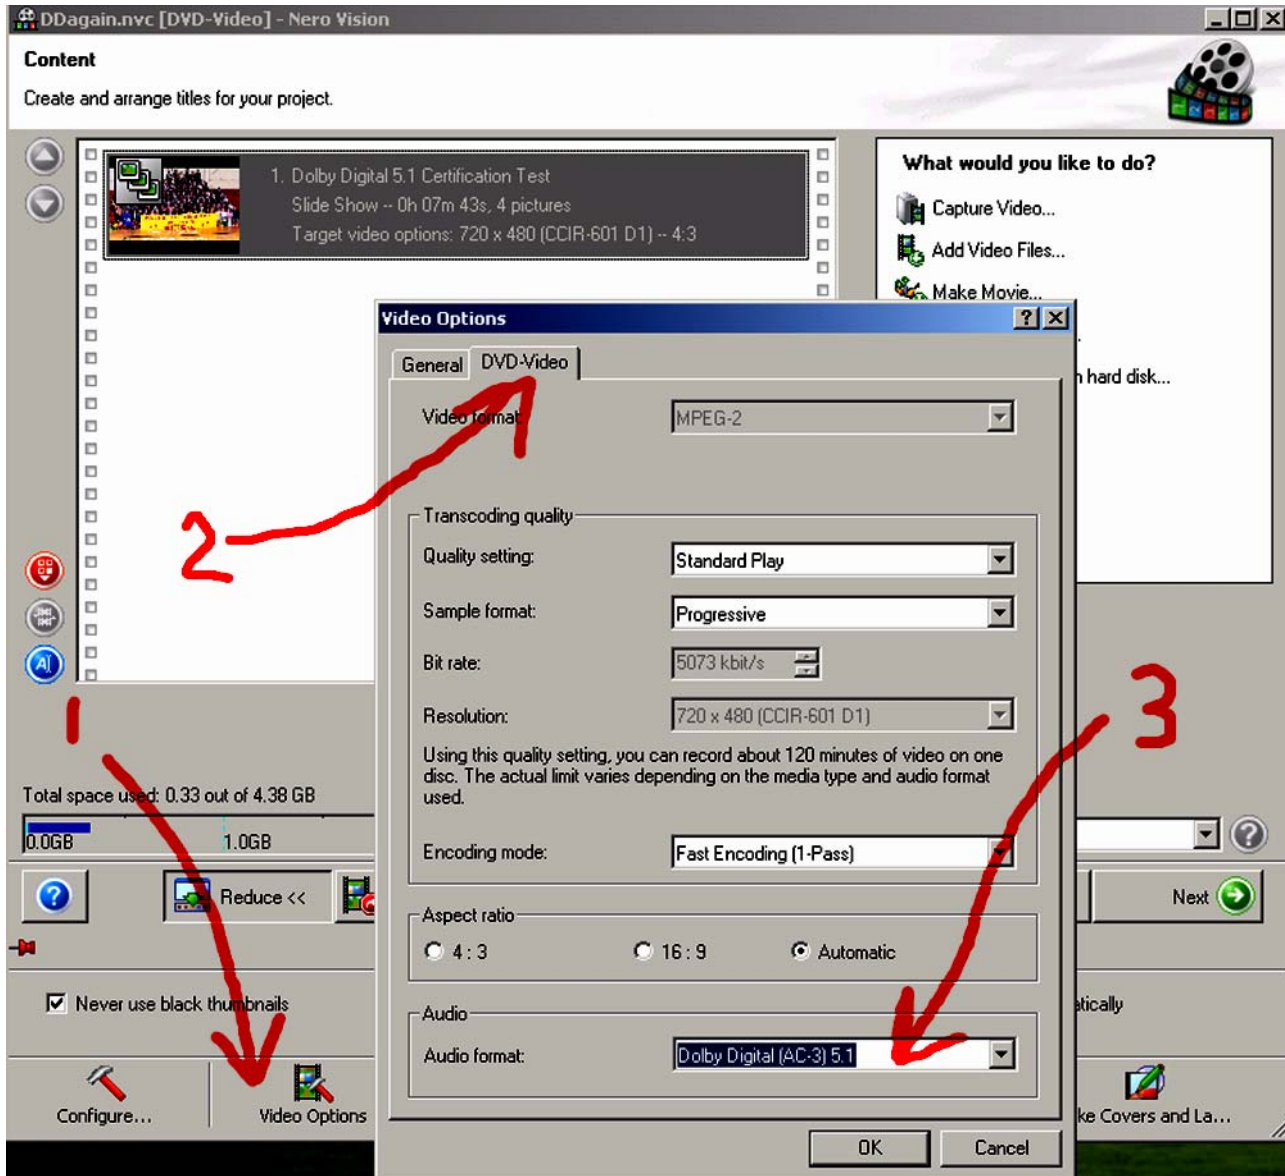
DDagain.nvc [DVD-Video] - Nero Vision

Content

Create and arrange titles for your project.

1. Dolby Digital 5.1 Certification Test
Slide Show -- 0h 07m 43s, 4 pictures
Target video options: 720 x 480 (CCIR-601 D1) -- 4:3

What would you like to do?

Capture Video...

Add Video Files...

Make Movie...

h hard disk...

Video Options

General | DVD-Video

Video format: MPEG-2

Transcoding quality

Quality setting: Standard Play

Sample format: Progressive

Bit rate: 5073 kbit/s

Resolution: 720 x 480 (CCIR-601 D1)

Using this quality setting, you can record about 120 minutes of video on one disc. The actual limit varies depending on the media type and audio format used.

Encoding mode: Fast Encoding (1-Pass)

Aspect ratio

4 : 3 16 : 9 Automatic

Audio

Audio format: Dolby Digital (AC-3) 5.1

OK Cancel

2

3

1

Total space used: 0.33 out of 4.38 GB

0.0GB 1.0GB

Reduce <<

Next

Never use black thumbnails

tically

Configure...

Video Options

ke Covers and La...